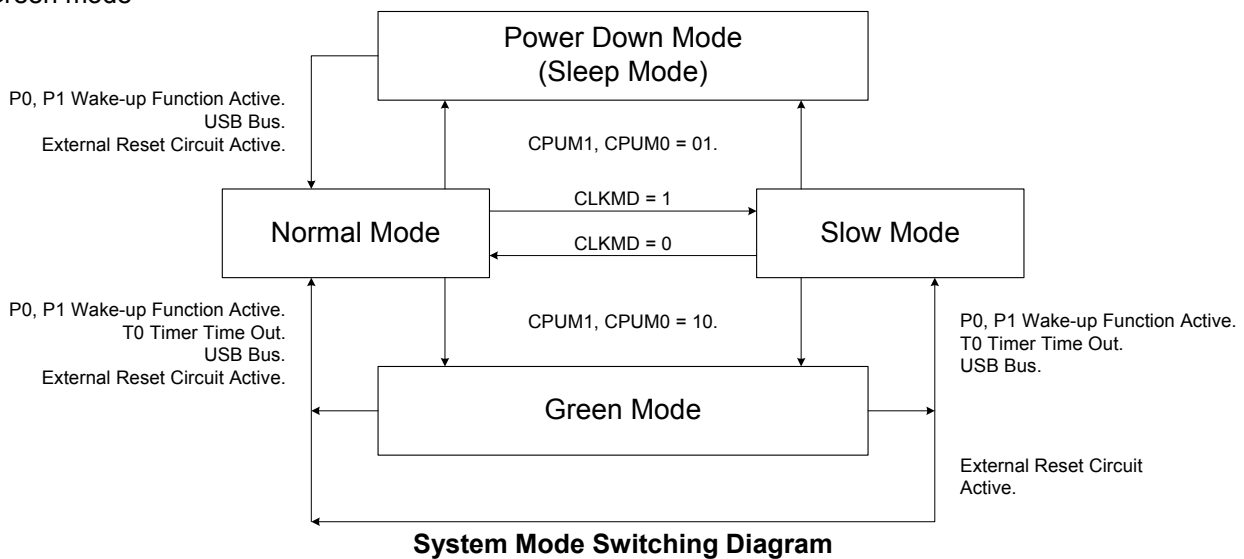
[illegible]reen mode

Power Down Mode
(Sleep Mode)

P0, P1 Wake-up Function Active.
USB Bus.
External Reset Circuit Active.

CPUM1, CPUM0 = 01.

CLKMD = 1

Normal Mode

CLKMD = 0

Slow Mode

P0, P1 Wake-up Function Active.
T0 Timer Time Out.
USB Bus.
External Reset Circuit Active.

CPUM1, CPUM0 = 10.

P0, P1 Wake-up Function Active.
T0 Timer Time Out.
USB Bus.

Green Mode

External Reset Circuit Active.

**System Mode Switching Diagram**